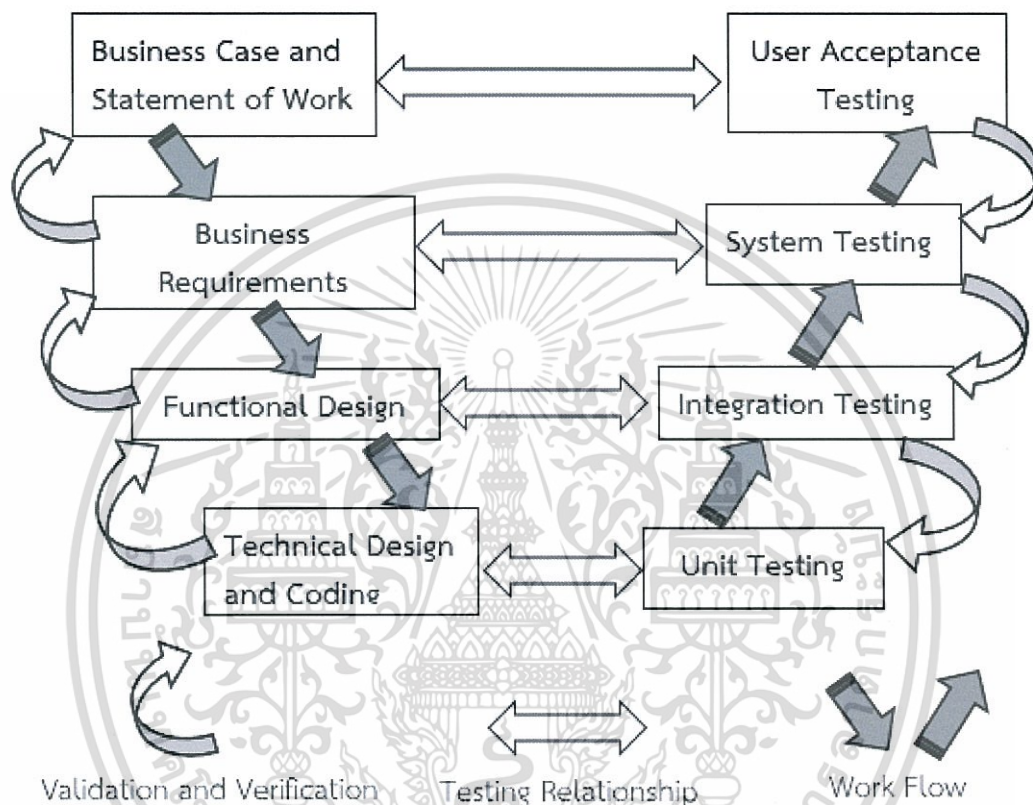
Business Case and Statement of Work

User Acceptance Testing

Business Requirements

System Testing

Functional Design

Integration Testing

Technical Design and Coding

Unit Testing

Validation and Verification

Testing Relationship

Work Flow